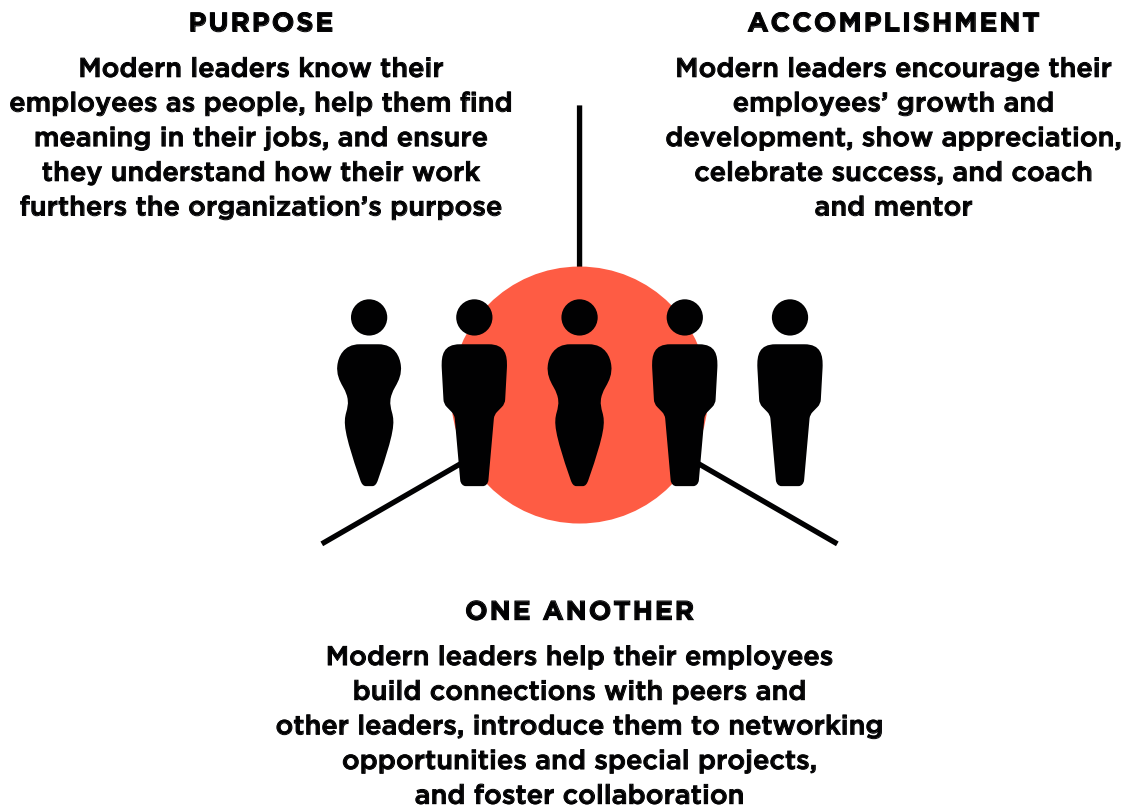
PURPOSE

Modern leaders know their employees as people, help them find meaning in their jobs, and ensure they understand how their work furthers the organization’s purpose

ACCOMPLISHMENT

Modern leaders encourage their employees’ growth and development, show appreciation, celebrate success, and coach and mentor

ONE ANOTHER

Modern leaders help their employees build connections with peers and other leaders, introduce them to networking opportunities and special projects, and foster collaboration